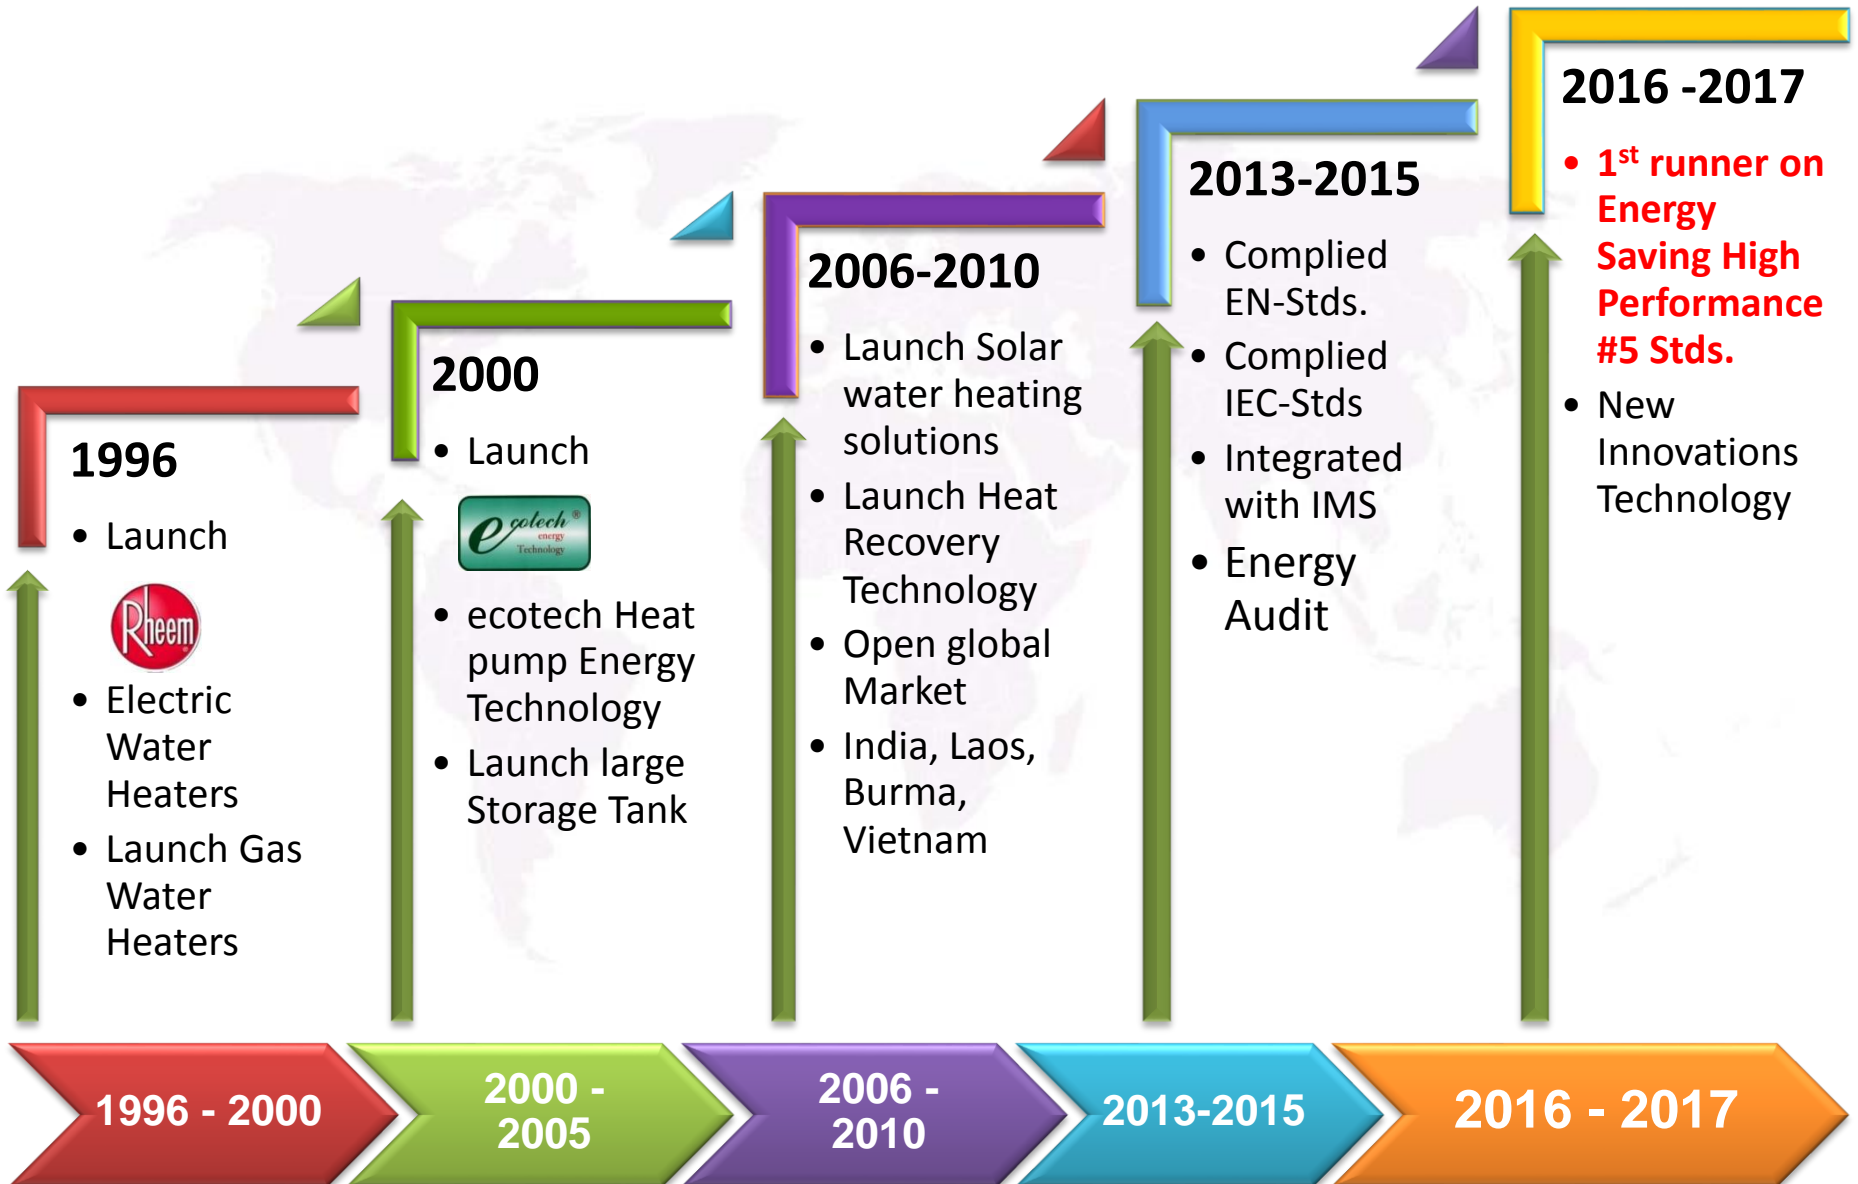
1996

- Launch

Rheem

- Electric Water Heaters
- Launch Gas Water Heaters

2000

- Launch

ecotech energy Technology

- ecotech Heat pump Energy Technology
- Launch large Storage Tank

2006-2010

- Launch Solar water heating solutions
- Launch Heat Recovery Technology
- Open global Market
- India, Laos, Burma, Vietnam

2013-2015

- Complied EN-Stds.
- Complied IEC-Stds
- Integrated with IMS
- Energy Audit

2016 -2017

- $1^{st}$ runner on Energy Saving High Performance #5 Stds.
- New Innovations Technology

1996 - 2000

2000 - 2005

2006 - 2010

2013-2015

2016 - 2017